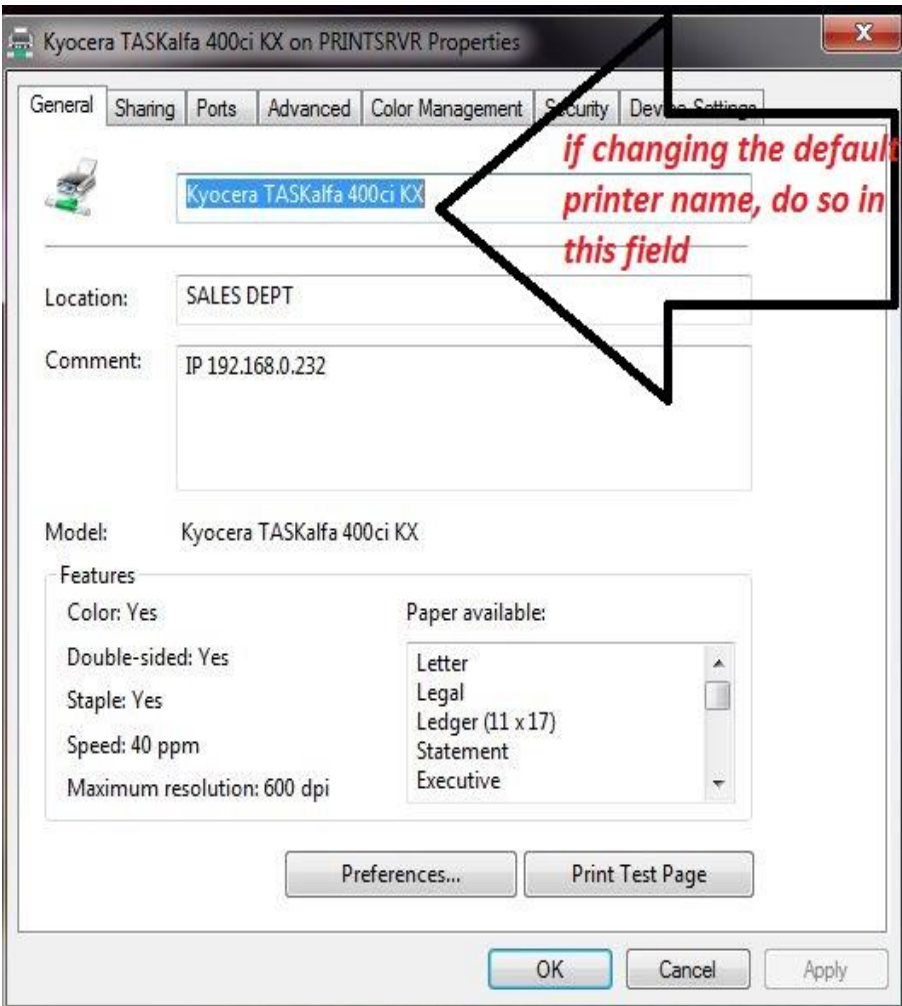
Kyocera TASKalfa 400ci KX on PRINTSRVR Properties

General | Sharing | Ports | Advanced | Color Management | S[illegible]curity | Dev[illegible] Settings

Kyocera TASKalfa 400ci KX

if changing the default printer name, do so in this field

Location: SALES DEPT

Comment: IP 192.168.0.232

Model: Kyocera TASKalfa 400ci KX

Features

Color: Yes

Double-sided: Yes

Staple: Yes

Speed: 40 ppm

Maximum resolution: 600 dpi

Paper available:

Letter
Legal
Ledger (11 x 17)
Statement
Executive

Preferences...

Print Test Page

OK

Cancel

Apply